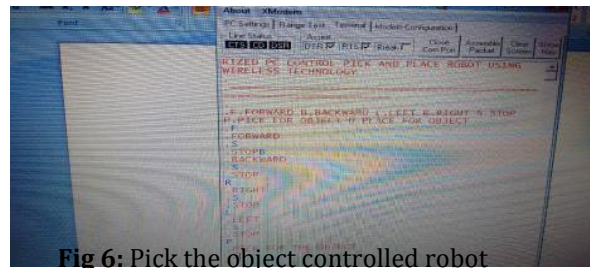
Font

About XModem

PC Settings | Range Test | Terminal | Modem Configuration

Line Status | Assert

CTS CD DSR | DTR RTS Break

Close Com Port | Assemble Packet | Clear Screen | Show Hex

RIZED PC CONTROL PICK AND PLACE ROBOT USING WIRELESS TECHNOLOGY

F.FORWARD B.BACKWARD L.LEFT R.RIGHT S.STOP P.PICK FOR OBJECT D.PLACE FOR OBJECT

F
FORWARD
S
STOPB
BACKWARD
S
STOP
R
RIGHT
S
STOP
L
LEFT
STOP
P
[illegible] FOR THE OBJECT

Fig 6: Pick the object controlled robot